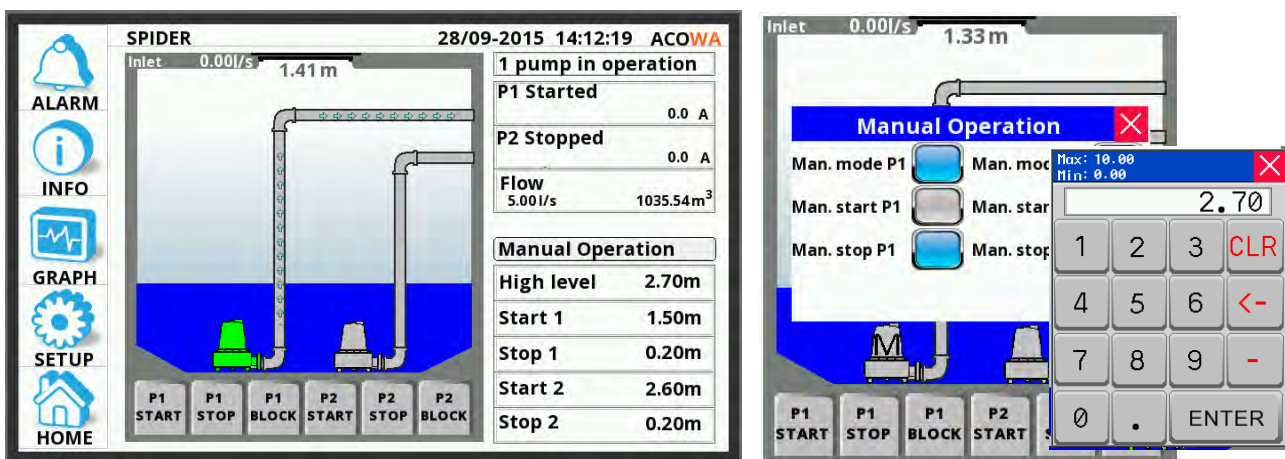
ALARM

INFO

GRAPH

SETUP

HOME

SPIDER 28/09-2015 14:12:19 ACOWA

Inlet 0.00l/s 1.41 m

P1 START P1 STOP P1 BLOCK P2 START P2 STOP P2 BLOCK

1 pump in operation

P1 Started
0.0 A

P2 Stopped
0.0 A

Flow
5.00 l/s 1035.54$m^3$

Manual Operation

| High level | 2.70m |
|---|---|
| Start 1 | 1.50m |
| Stop 1 | 0.20m |
| Start 2 | 2.60m |
| Stop 2 | 0.20m |

Inlet 0.00l/s 1.33 m

Manual Operation

Man. mode P1 Man. mod

Man. start P1 Man. star

Man. stop P1 Man. stop

Max: 10.00
Min: 0.00

2.70

1 2 3 CLR
4 5 6 <-
7 8 9 -
0 . ENTER

M

P1 START P1 STOP P1 BLOCK P2 START S